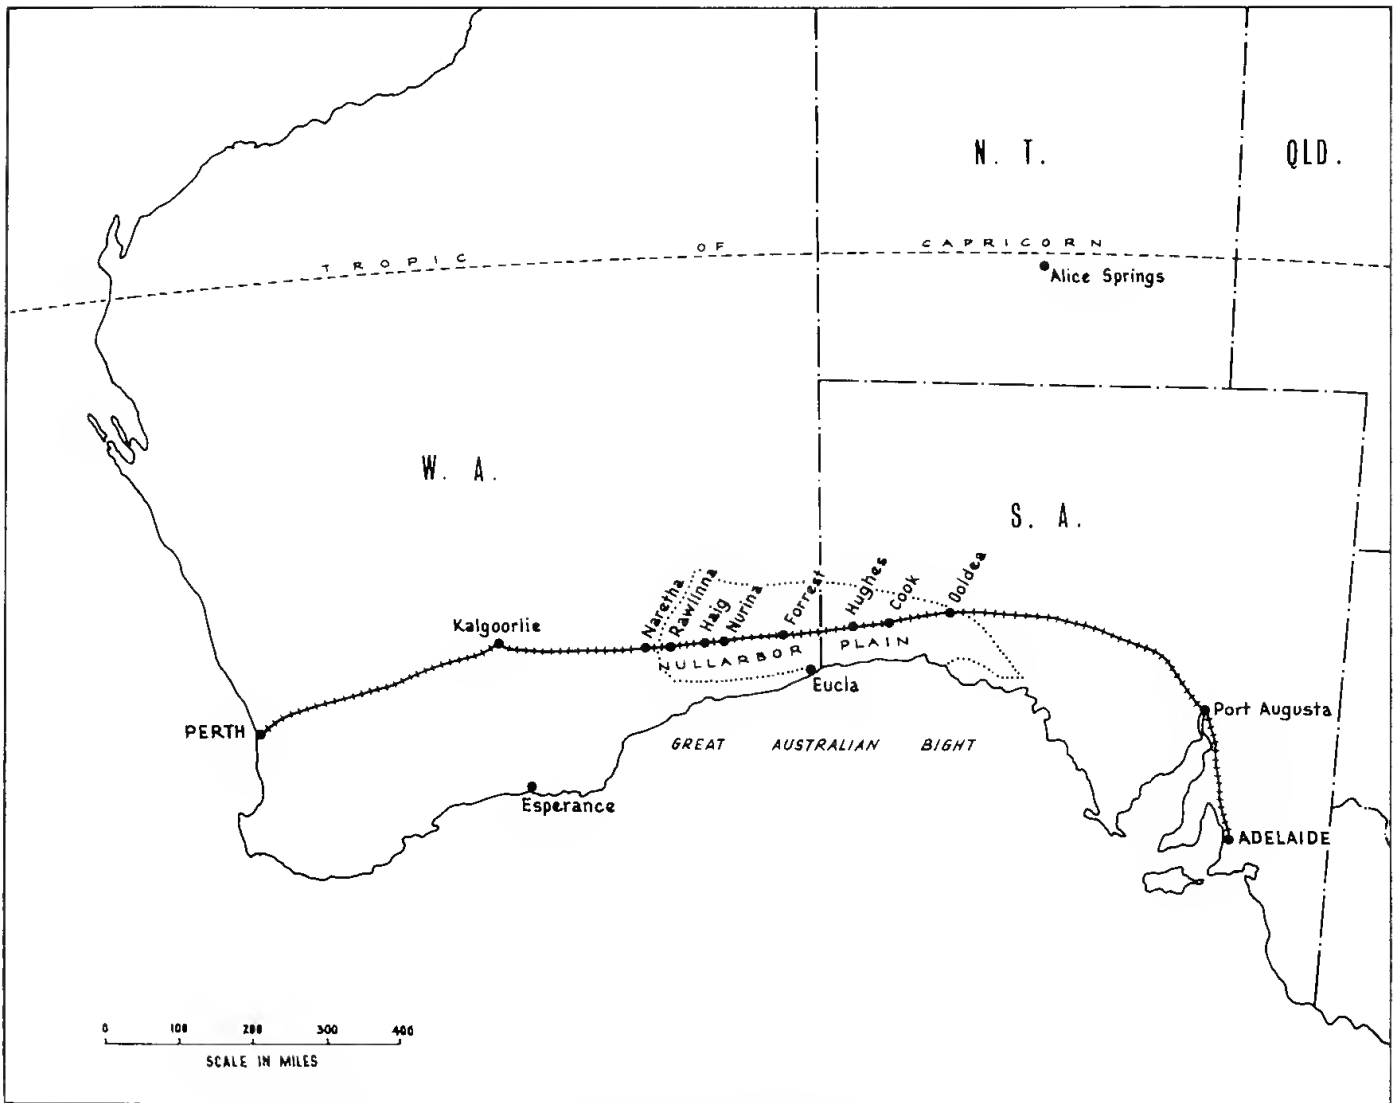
N. T.

QLD.

TROPIC OF CAPRICORN

Alice Springs

W. A.

S. A.

Naretha
Rawlinna
Haig
Nurina
Forrest
Hughes
Cook
Ooldea

Kalgoorlie

NULLARBOR PLAIN

Eucla

PERTH

GREAT AUSTRALIAN BIGHT

Port Augusta

Esperance

ADELAIDE

0 100 200 300 400
SCALE IN MILES